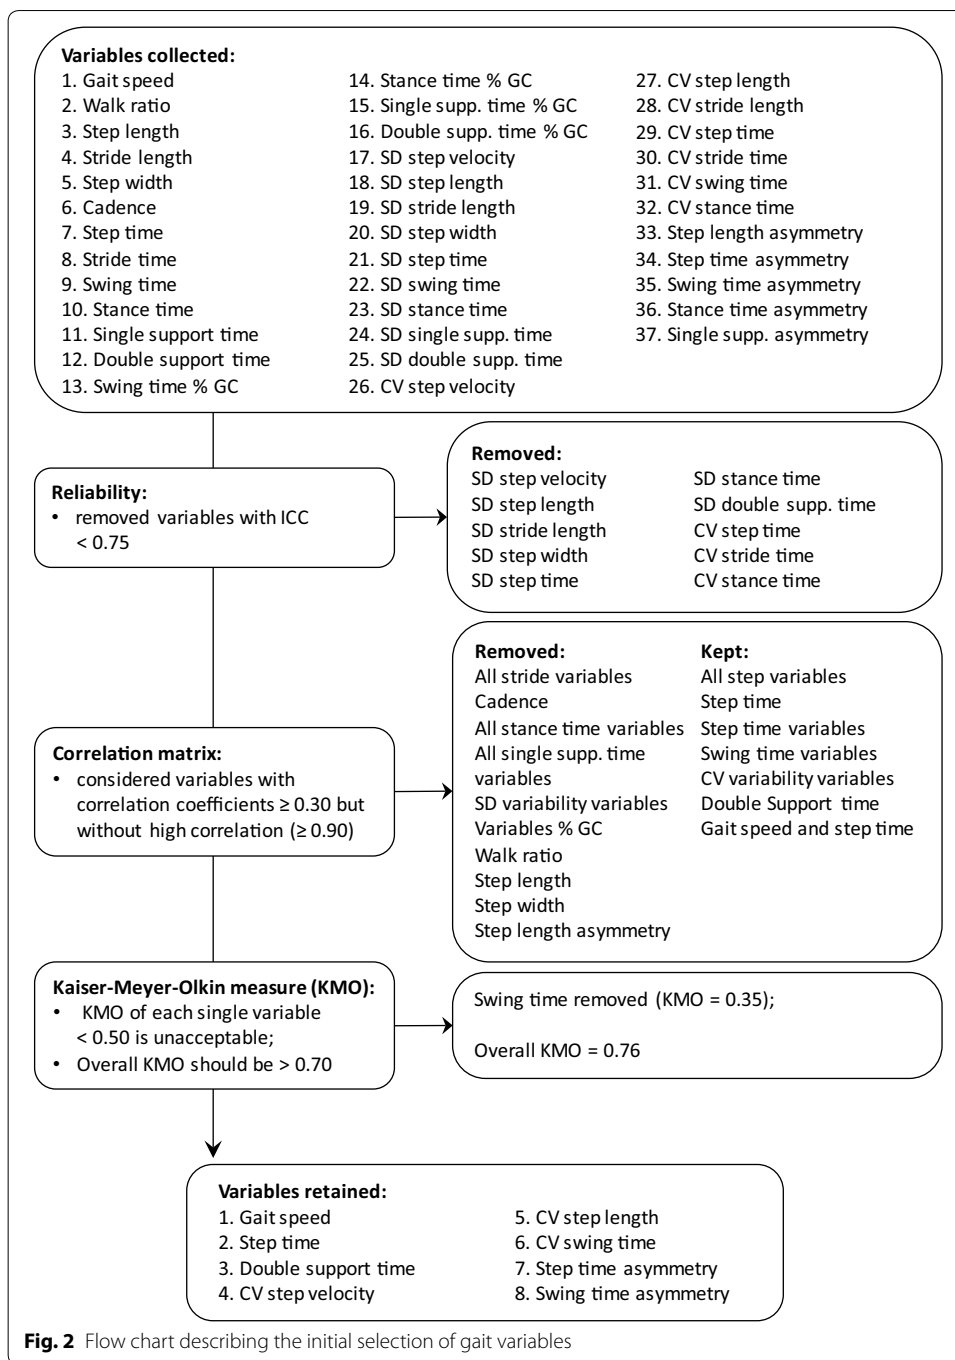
**Variables collected:**

1. Gait speed
2. Walk ratio
3. Step length
4. Stride length
5. Step width
6. Cadence
7. Step time
8. Stride time
9. Swing time
10. Stance time
11. Single support time
12. Double support time
13. Swing time % GC

14. Stance time % GC
15. Single supp. time % GC
16. Double supp. time % GC
17. SD step velocity
18. SD step length
19. SD stride length
20. SD step width
21. SD step time
22. SD swing time
23. SD stance time
24. SD single supp. time
25. SD double supp. time
26. CV step velocity

27. CV step length
28. CV stride length
29. CV step time
30. CV stride time
31. CV swing time
32. CV stance time
33. Step length asymmetry
34. Step time asymmetry
35. Swing time asymmetry
36. Stance time asymmetry
37. Single supp. asymmetry

**Reliability:**
• removed variables with ICC < 0.75

**Removed:**
SD step velocity
SD step length
SD stride length
SD step width
SD step time

SD stance time
SD double supp. time
CV step time
CV stride time
CV stance time

**Correlation matrix:**
• considered variables with correlation coefficients ≥ 0.30 but without high correlation (≥ 0.90)

**Removed:**
All stride variables
Cadence
All stance time variables
All single supp. time variables
SD variability variables
Variables % GC
Walk ratio
Step length
Step width
Step length asymmetry

**Kept:**
All step variables
Step time
Step time variables
Swing time variables
CV variability variables
Double Support time
Gait speed and step time

**Kaiser-Meyer-Olkin measure (KMO):**
• KMO of each single variable < 0.50 is unacceptable;
• Overall KMO should be > 0.70

Swing time removed (KMO = 0.35);

Overall KMO = 0.76

**Variables retained:**

1. Gait speed
2. Step time
3. Double support time
4. CV step velocity

5. CV step length
6. CV swing time
7. Step time asymmetry
8. Swing time asymmetry

**Fig. 2** Flow chart describing the initial selection of gait variables